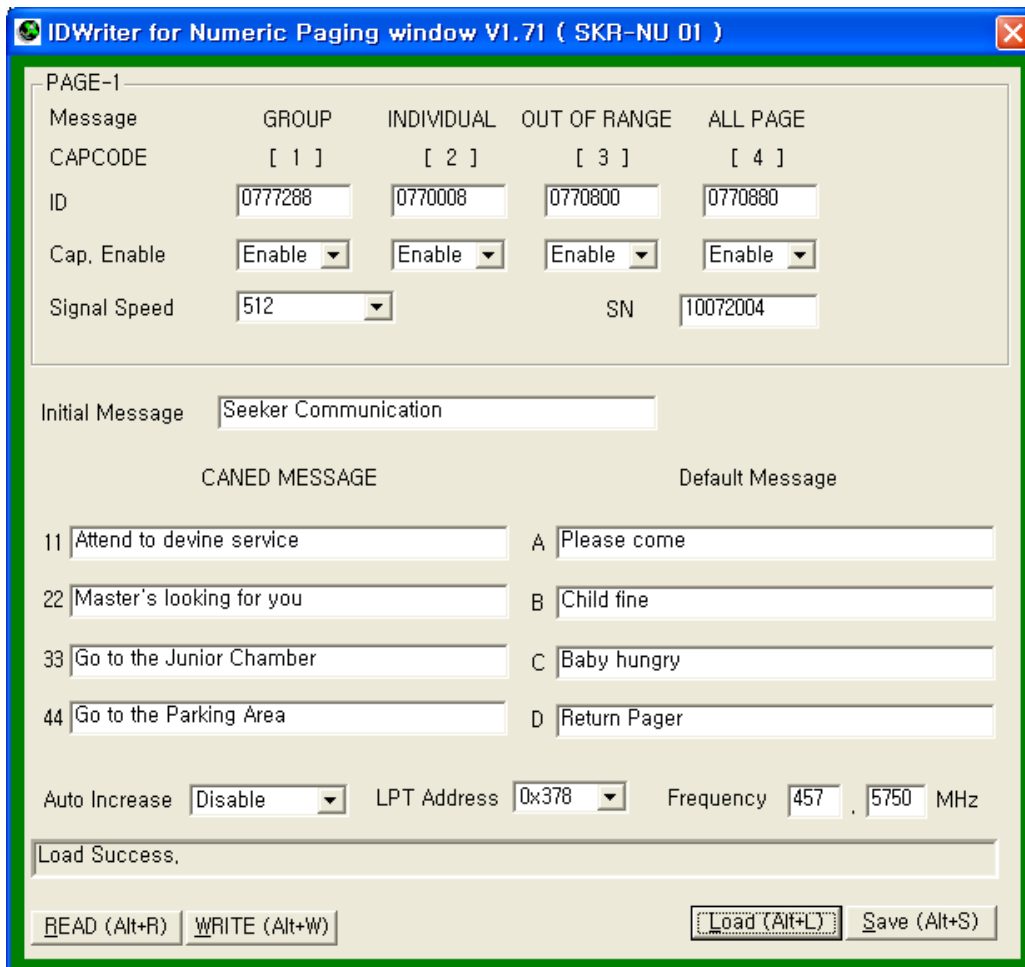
IDWriter for Numeric Paging window V1.71 ( SKR-NU 01 )

PAGE-1

| Message | GROUP | INDIVIDUAL | OUT OF RANGE | ALL PAGE |
|---|---|---|---|---|
| CAPCODE | [ 1 ] | [ 2 ] | [ 3 ] | [ 4 ] |
| ID | 0777288 | 0770008 | 0770800 | 0770880 |
| Cap, Enable | Enable | Enable | Enable | Enable |

Signal Speed 512

SN 10072004

Initial Message Seeker Communication

CANED MESSAGE

Default Message

11 Attend to devine service

A Please come

22 Master's looking for you

B Child fine

33 Go to the Junior Chamber

C Baby hungry

44 Go to the Parking Area

D Return Pager

Auto Increase Disable

LPT Address 0x378

Frequency 457 . 5750 MHz

Load Success,

READ (Alt+R)

WRITE (Alt+W)

Load (Alt+L)

Save (Alt+S)